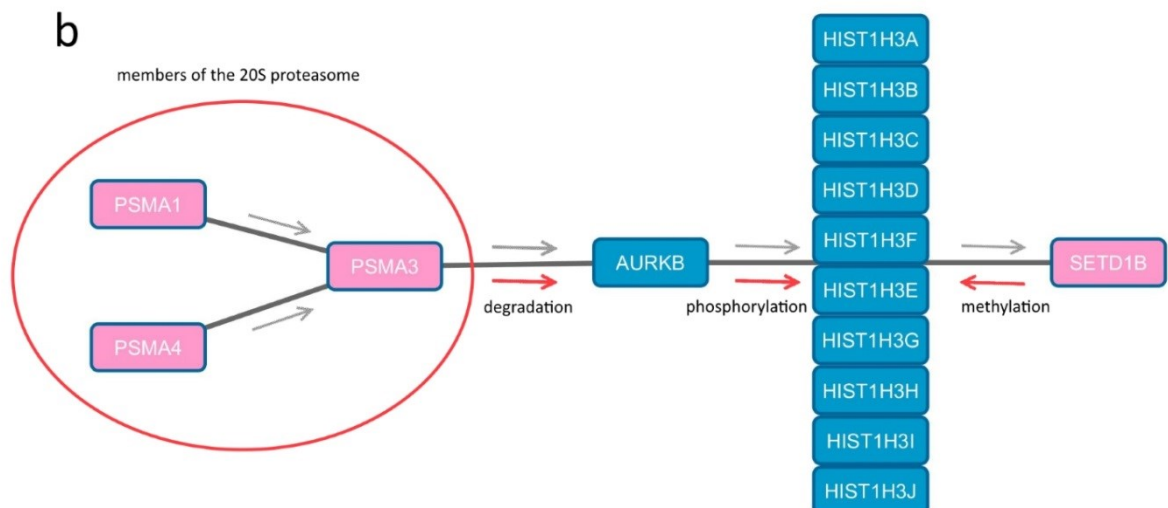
b

members of the 20S proteasome

PSMA1

PSMA4

PSMA3

degradation

AURKB

phosphorylation

HIST1H3A
HIST1H3B
HIST1H3C
HIST1H3D
HIST1H3F
HIST1H3E
HIST1H3G
HIST1H3H
HIST1H3I
HIST1H3J

methylation

SETD1B